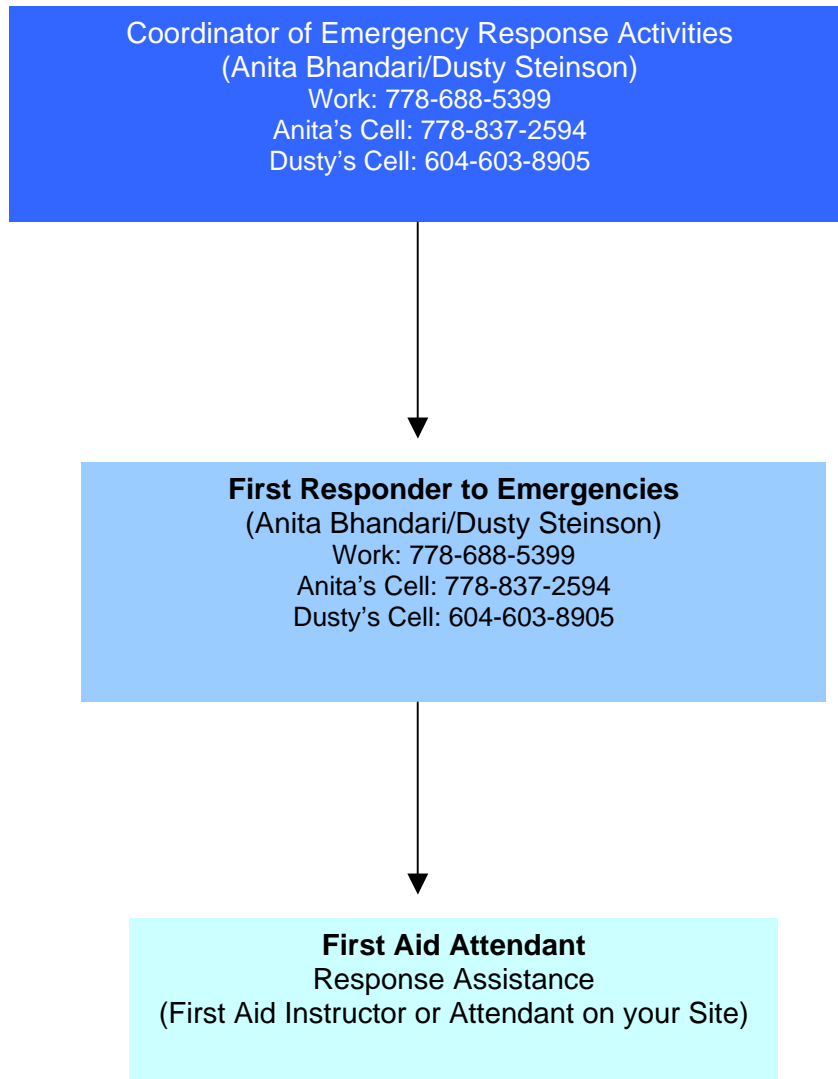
Coordinator of Emergency Response Activities
(Anita Bhandari/Dusty Steinson)
Work: 778-688-5399
Anita’s Cell: 778-837-2594
Dusty’s Cell: 604-603-8905

First Responder to Emergencies
(Anita Bhandari/Dusty Steinson)
Work: 778-688-5399
Anita’s Cell: 778-837-2594
Dusty’s Cell: 604-603-8905

First Aid Attendant
Response Assistance
(First Aid Instructor or Attendant on your Site)